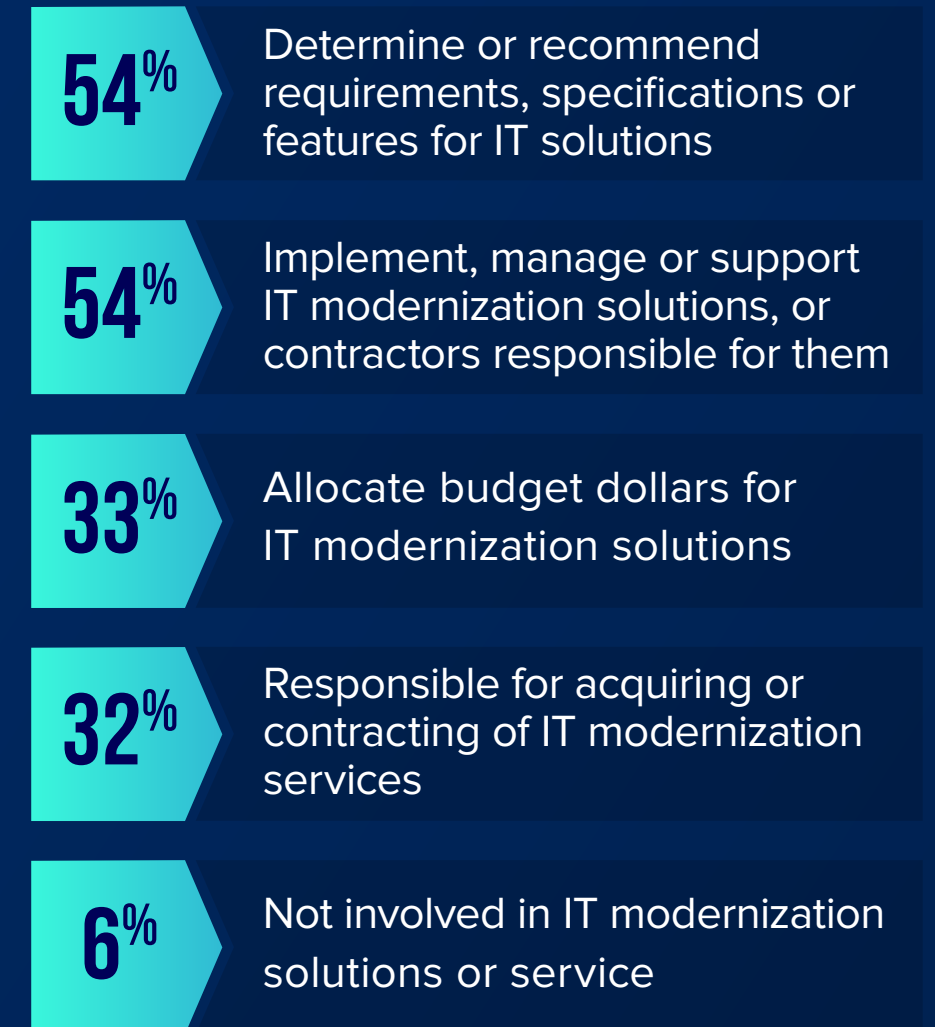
54%
Determine or recommend requirements, specifications or features for IT solutions

54%
Implement, manage or support IT modernization solutions, or contractors responsible for them

33%
Allocate budget dollars for IT modernization solutions

32%
Responsible for acquiring or contracting of IT modernization services

6%
Not involved in IT modernization solutions or service